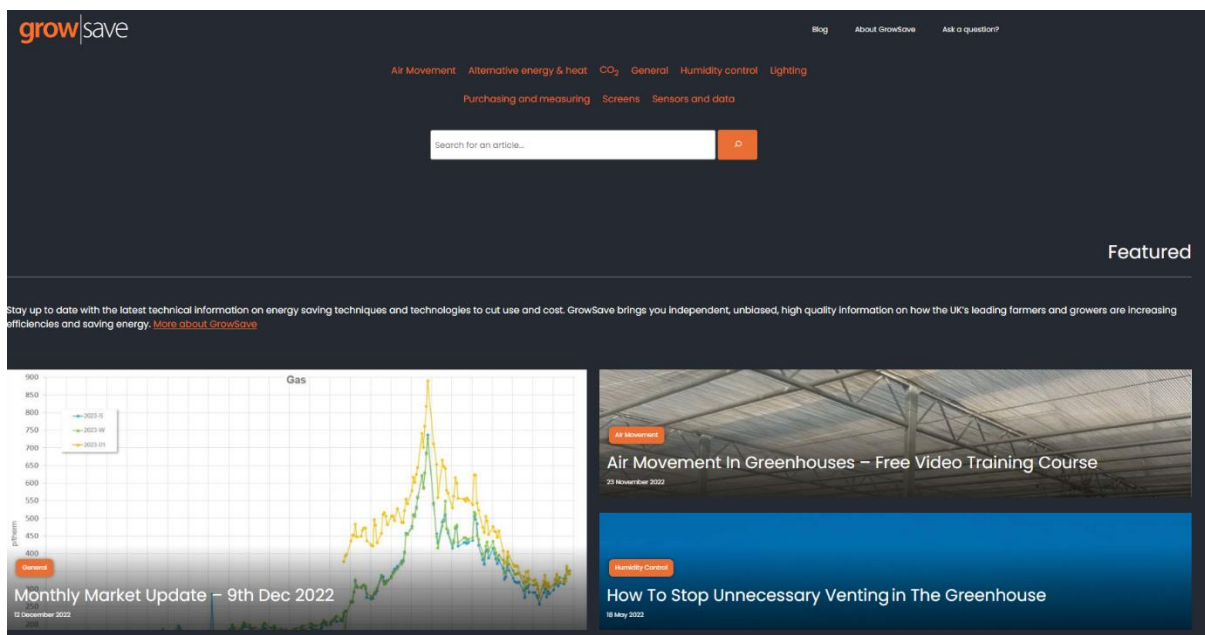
grow|save

Blog About GrowSave Ask a question?

Air Movement Alternative energy & heat $CO_2$ General Humidity control Lighting

Purchasing and measuring Screens Sensors and data

Search for an article...

Featured

Stay up to date with the latest technical information on energy saving techniques and technologies to cut use and cost. GrowSave brings you independent, unbiased, high quality information on how the UK's leading farmers and growers are increasing efficiencies and saving energy. More about GrowSave

Gas

900
850
800
750
700
650
600
550
500
450
400

p/therm

2023-S
2023-W
2023-Q1

General

Monthly Market Update – 9th Dec 2022

12 December 2022

Air Movement

Air Movement In Greenhouses – Free Video Training Course

23 November 2022

Humidity Control

How To Stop Unnecessary Venting in The Greenhouse

18 May 2022